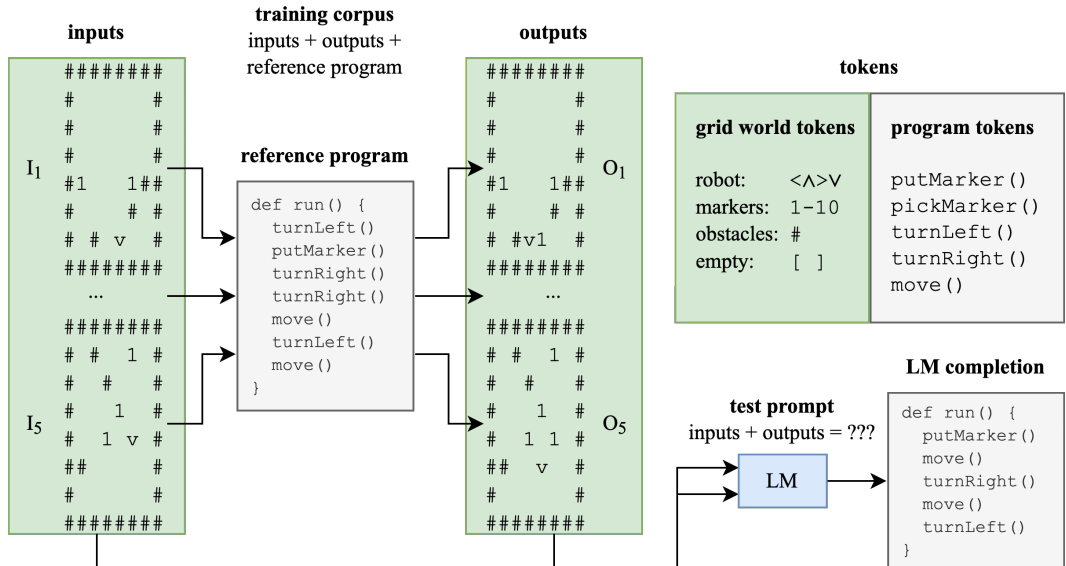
inputs

training corpus
inputs + outputs + reference program

outputs

tokens

########
#      #
#      #
#      #
#1    1##
#    # #
# # v  #
########
...
########
# #  1 #
#  #   #
#   1  #
#  1 v #
##     #
#      #
########

$I_1$

$I_5$

reference program

def run() {
  turnLeft()
  putMarker()
  turnRight()
  turnRight()
  move()
  turnLeft()
  move()
}

########
#      #
#      #
#      #
#1    1##
#    # #
# #v1  #
########
...
########
# #  1 #
#  #   #
#   1  #
#  1 1 #
##  v  #
#      #
########

$O_1$

$O_5$

grid world tokens

robot: <^>v
markers: 1-10
obstacles: #
empty: [ ]

program tokens

putMarker()
pickMarker()
turnLeft()
turnRight()
move()

LM completion

test prompt
inputs + outputs = ???

LM

def run() {
  putMarker()
  move()
  turnRight()
  move()
  turnLeft()
}